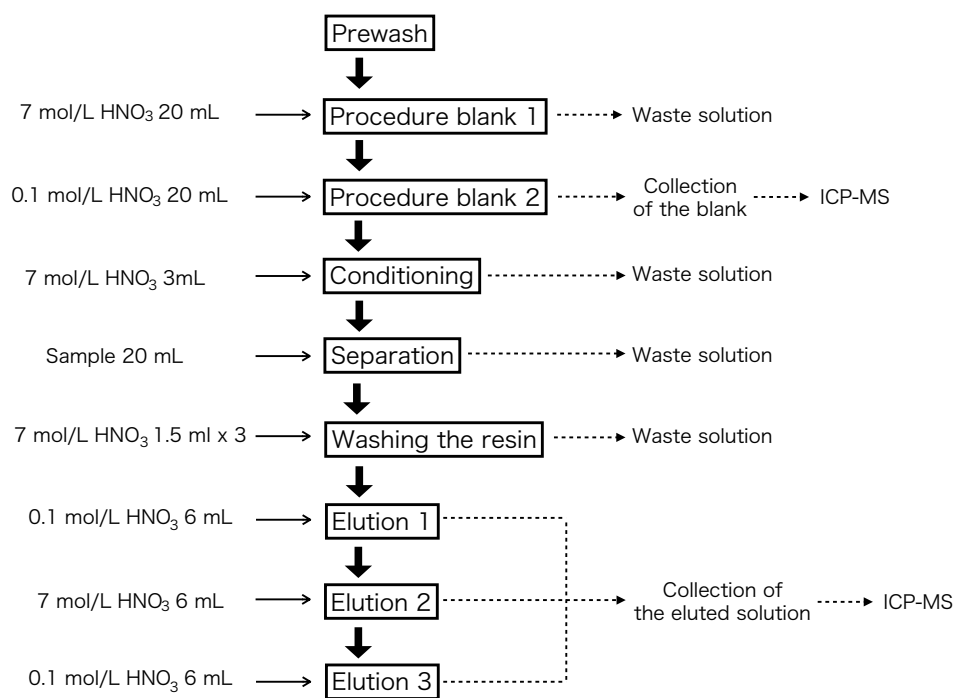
Prewash

7 mol/L $HNO_3$ 20 mL

Procedure blank 1

Waste solution

0.1 mol/L $HNO_3$ 20 mL

Procedure blank 2

Collection of the blank

ICP-MS

7 mol/L $HNO_3$ 3mL

Conditioning

Waste solution

Sample 20 mL

Separation

Waste solution

7 mol/L $HNO_3$ 1.5 ml x 3

Washing the resin

Waste solution

0.1 mol/L $HNO_3$ 6 mL

Elution 1

7 mol/L $HNO_3$ 6 mL

Elution 2

Collection of the eluted solution

ICP-MS

0.1 mol/L $HNO_3$ 6 mL

Elution 3